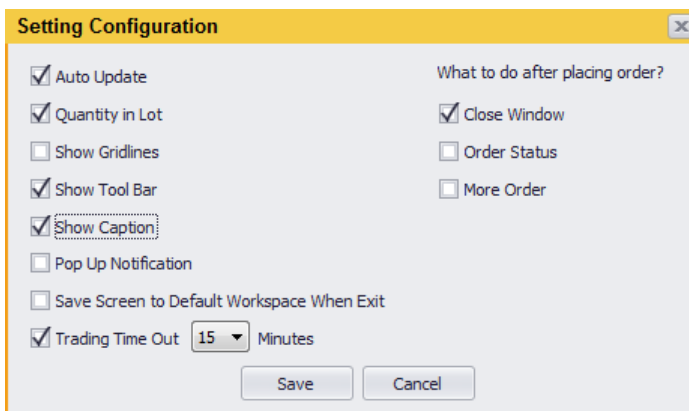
Setting Configuration

Auto Update
Quantity in Lot
Show Gridlines
Show Tool Bar
Show Caption
Pop Up Notification
Save Screen to Default Workspace When Exit
Trading Time Out 15 Minutes

What to do after placing order?
Close Window
Order Status
More Order

Save Cancel